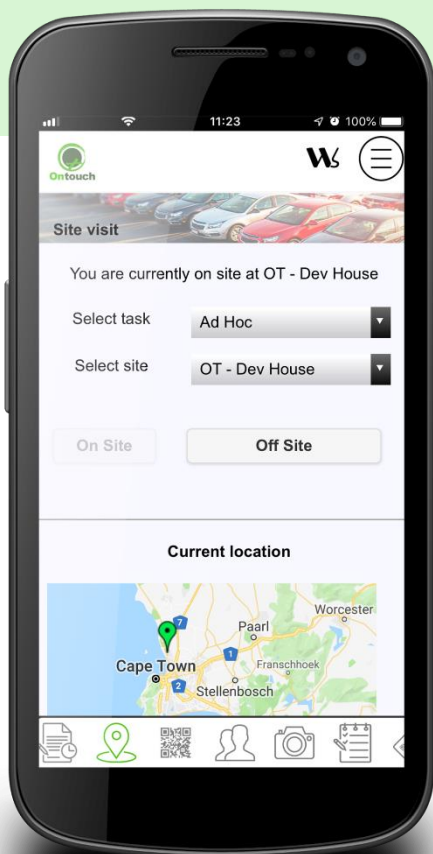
11:23
100%

Ontouch

W

Site visit

You are currently on site at OT - Dev House

Select task
Ad Hoc

Select site
OT - Dev House

On Site
Off Site

Current location

7
Paarl
Worcester
1
Cape Town
Franschhoek
2
Stellenbosch